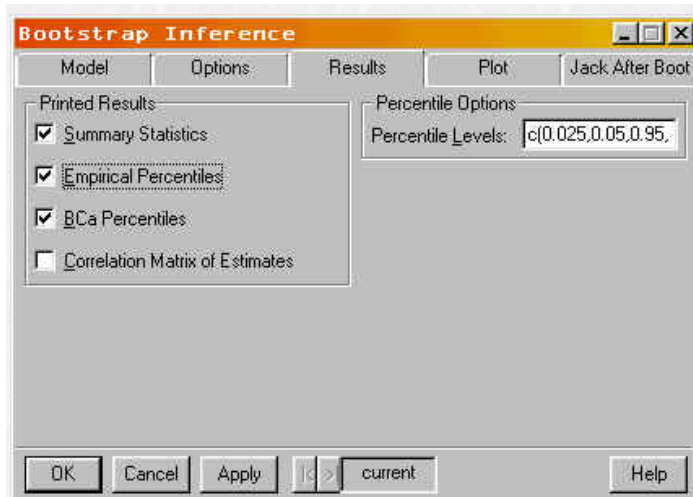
Bootstrap Inference

Model | Options | Results | Plot | Jack After Boot

Printed Results
Summary Statistics
Empirical Percentiles
BCa Percentiles
Correlation Matrix of Estimates

Percentile Options
Percentile Levels: c(0.025,0.05,0.95,

OK | Cancel | Apply | current | Help